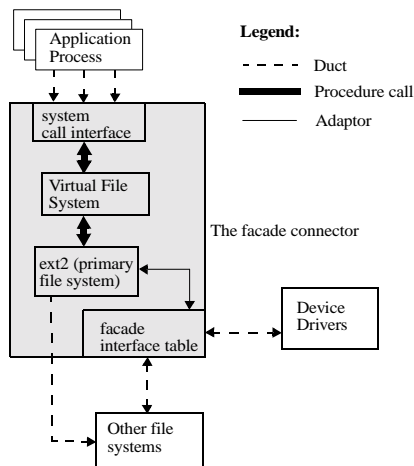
Application Process

Legend:

Duct

Procedure call

Adaptor

system call interface

Virtual File System

The facade connector

ext2 (primary file system)

facade interface table

Device Drivers

Other file systems